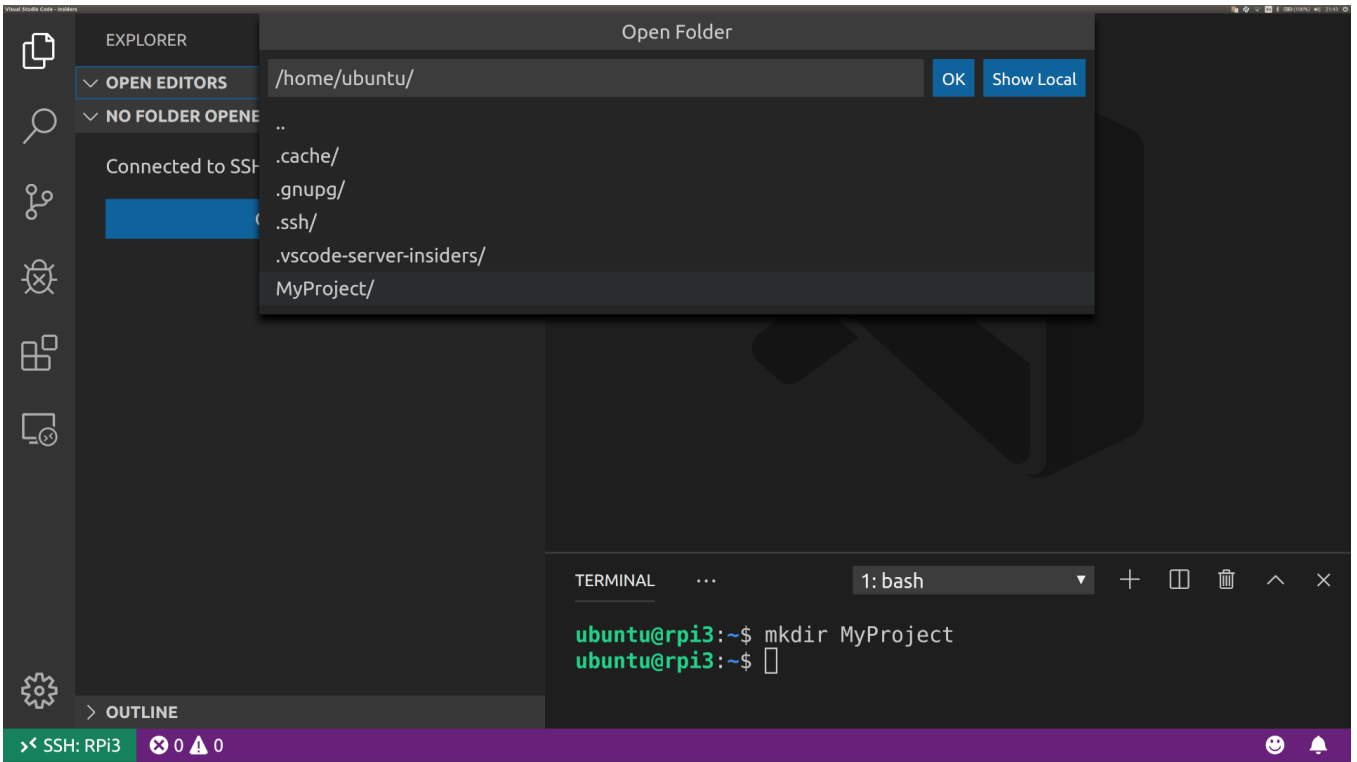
Visual Studio Code - Insiders

EXPLORER

OPEN EDITORS

NO FOLDER OPENE

Connected to SSH

Open Folder

/home/ubuntu/

OK

Show Local

..

.cache/

.gnupg/

.ssh/

.vscode-server-insiders/

MyProject/

TERMINAL

···

1: bash

ubuntu@rpi3:~$ mkdir MyProject
ubuntu@rpi3:~$

OUTLINE

SSH: RPi3

0 0